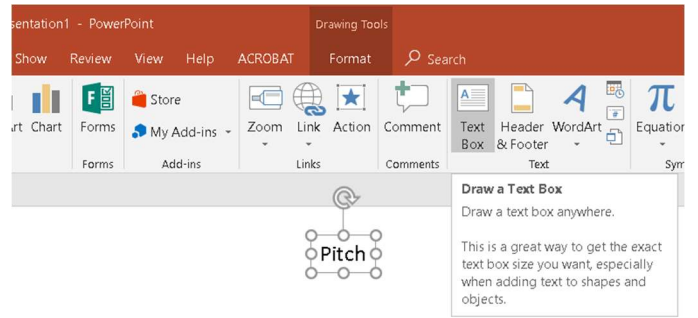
sentation1 - PowerPoint

Drawing Tools

Show Review View Help ACROBAT Format Search

rt Chart Forms Store My Add-ins Zoom Link Action Comment Text Box Header & Footer WordArt Equation

Forms Add-ins Links Comments Text Sym

Draw a Text Box

Draw a text box anywhere.

This is a great way to get the exact text box size you want, especially when adding text to shapes and objects.

Pitch